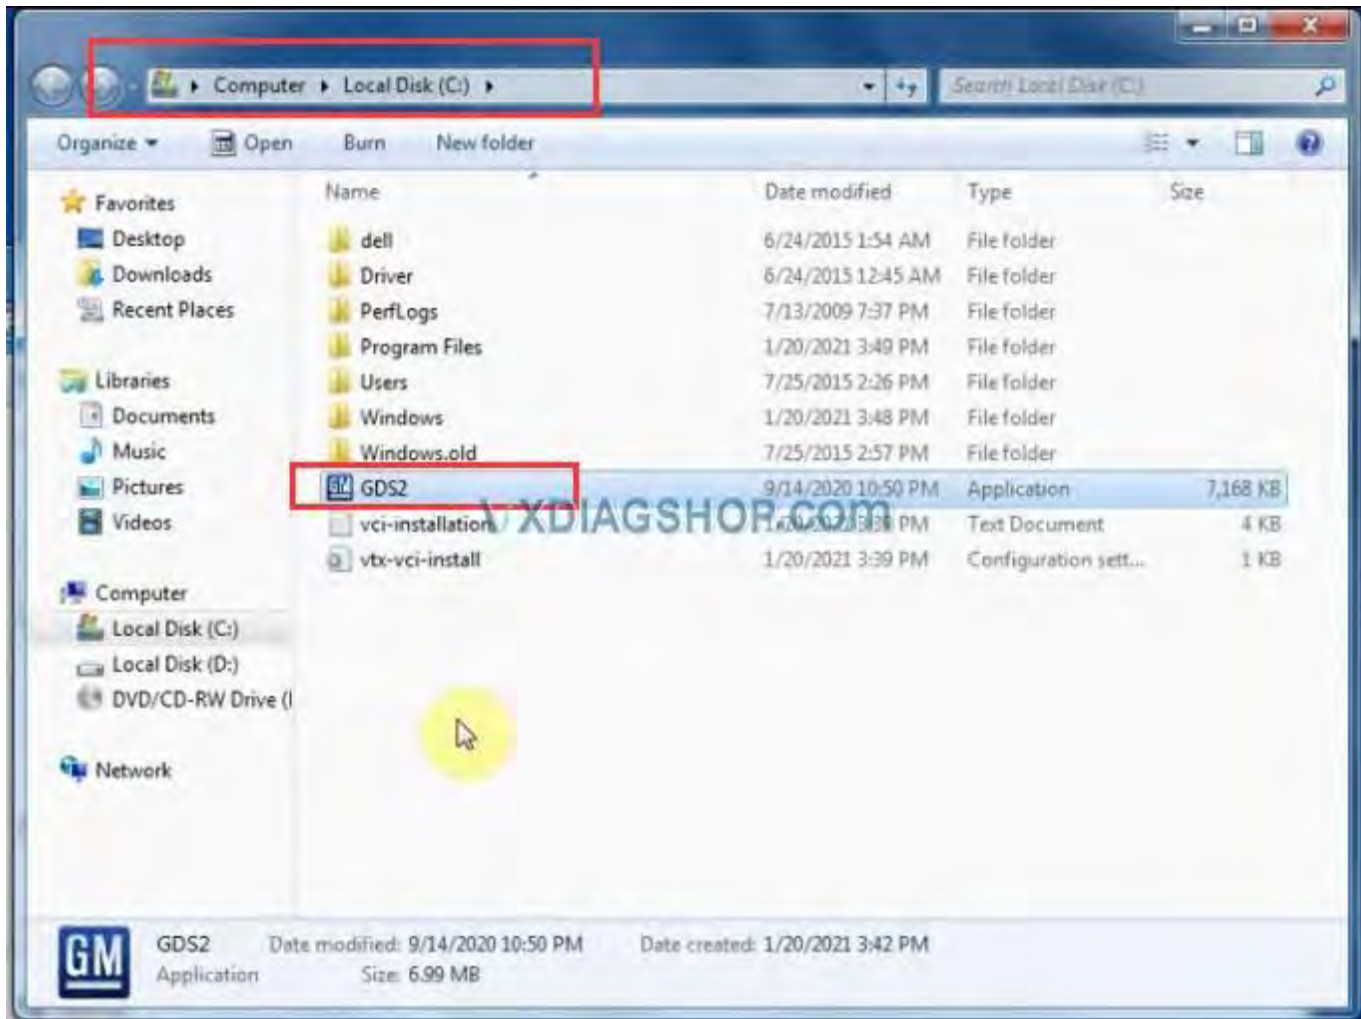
Computer ▸ Local Disk (C:) ▸

Search Local Disk (C:)

Organize ▾ Open Burn New folder

Favorites
Desktop
Downloads
Recent Places

Libraries
Documents
Music
Pictures
Videos

Computer
Local Disk (C:)
Local Disk (D:)
DVD/CD-RW Drive (I

Network

| Name | Date modified | Type | Size |
|---|---|---|---|
| dell | 6/24/2015 1:54 AM | File folder | |
| Driver | 6/24/2015 12:45 AM | File folder | |
| PerfLogs | 7/13/2009 7:37 PM | File folder | |
| Program Files | 1/20/2021 3:49 PM | File folder | |
| Users | 7/25/2015 2:26 PM | File folder | |
| Windows | 1/20/2021 3:48 PM | File folder | |
| Windows.old | 7/25/2015 2:57 PM | File folder | |
| GDS2 | 9/14/2020 10:50 PM | Application | 7,168 KB |
| vci-installation | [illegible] PM | Text Document | 4 KB |
| vtx-vci-install | 1/20/2021 3:39 PM | Configuration sett... | 1 KB |

VXDIAGSHOP.COM

GM
GDS2 Date modified: 9/14/2020 10:50 PM Date created: 1/20/2021 3:42 PM
Application Size: 6.99 MB